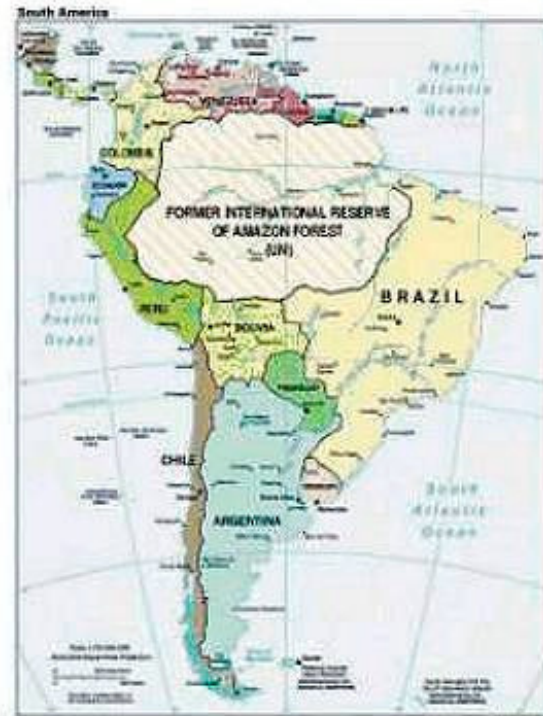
South America

North Atlantic Ocean

VENEZUELA

COLOMBIA

ECUADOR

FORMER INTERNATIONAL RESERVE OF AMAZON FOREST (UN)

BRAZIL

South Pacific Ocean

PERU

BOLIVIA

PARAGUAY

CHILE

ARGENTINA

URUGUAY

South Atlantic Ocean

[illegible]